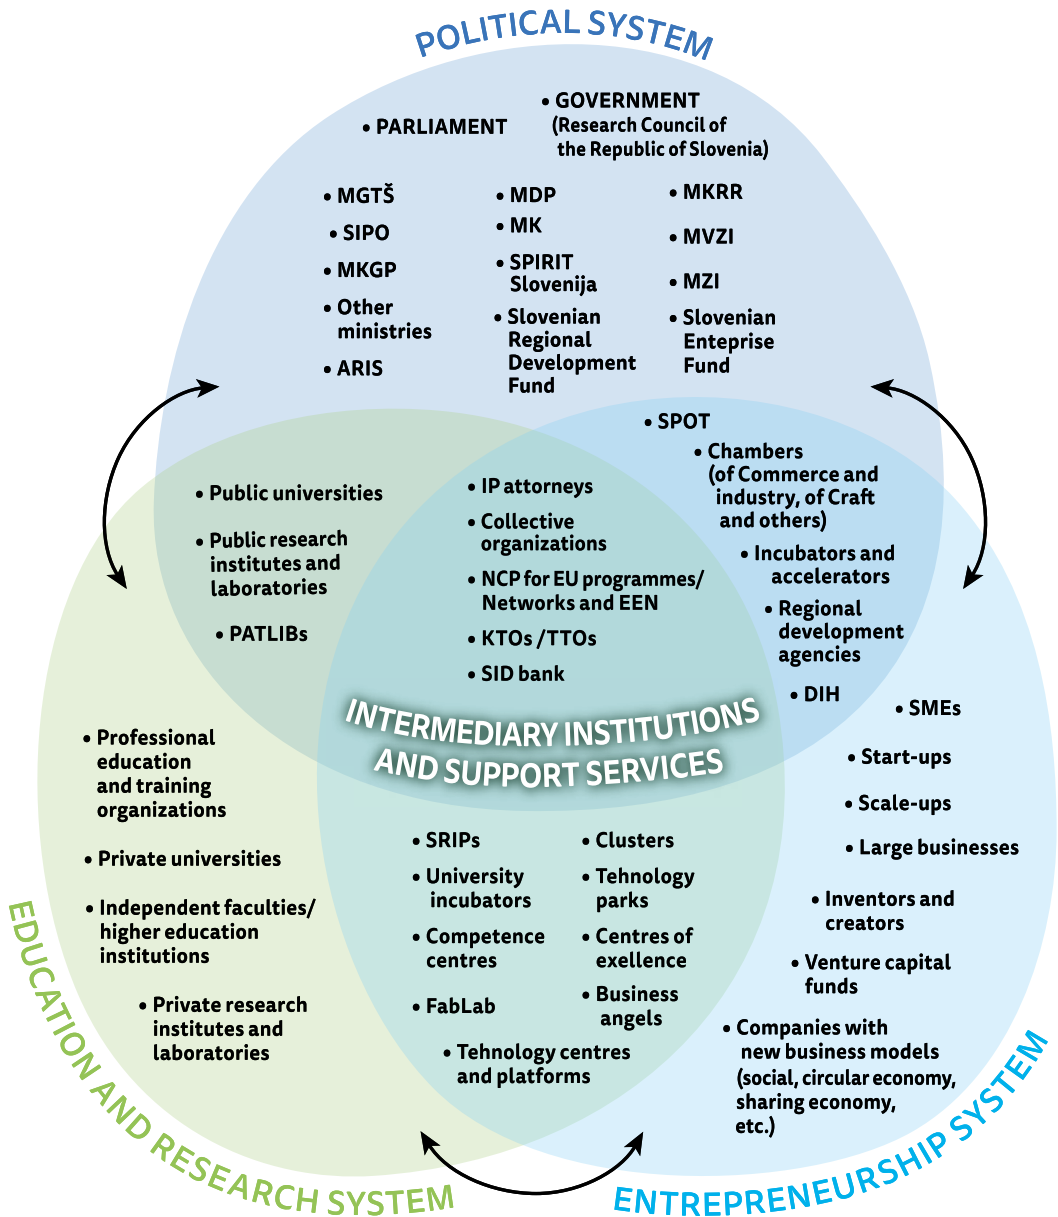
POLITICAL SYSTEM

• PARLIAMENT

• GOVERNMENT (Research Council of the Republic of Slovenia)

• MGTŠ
• SIPO
• MKGP
• Other ministries
• ARIS

• MDP
• MK
• SPIRIT Slovenija
• Slovenian Regional Development Fund

• MKRR
• MVZI
• MZI
• Slovenian Enteprise Fund

• SPOT
• Chambers (of Commerce and industry, of Craft and others)
• Incubators and accelerators
• Regional development agencies
• DIH

• Public universities
• Public research institutes and laboratories
• PATLIBs

• IP attorneys
• Collective organizations
• NCP for EU programmes/ Networks and EEN
• KTOs /TTOs
• SID bank

INTERMEDIARY INSTITUTIONS AND SUPPORT SERVICES

• Professional education and training organizations
• Private universities
• Independent faculties/ higher education institutions
• Private research institutes and laboratories

• SRIPs
• University incubators
• Competence centres
• FabLab

• Clusters
• Tehnology parks
• Centres of exellence
• Business angels

• Tehnology centres and platforms

• SMEs
• Start-ups
• Scale-ups
• Large businesses
• Inventors and creators
• Venture capital funds
• Companies with new business models (social, circular economy, sharing economy, etc.)

EDUCATION AND RESEARCH SYSTEM

ENTREPRENEURSHIP SYSTEM